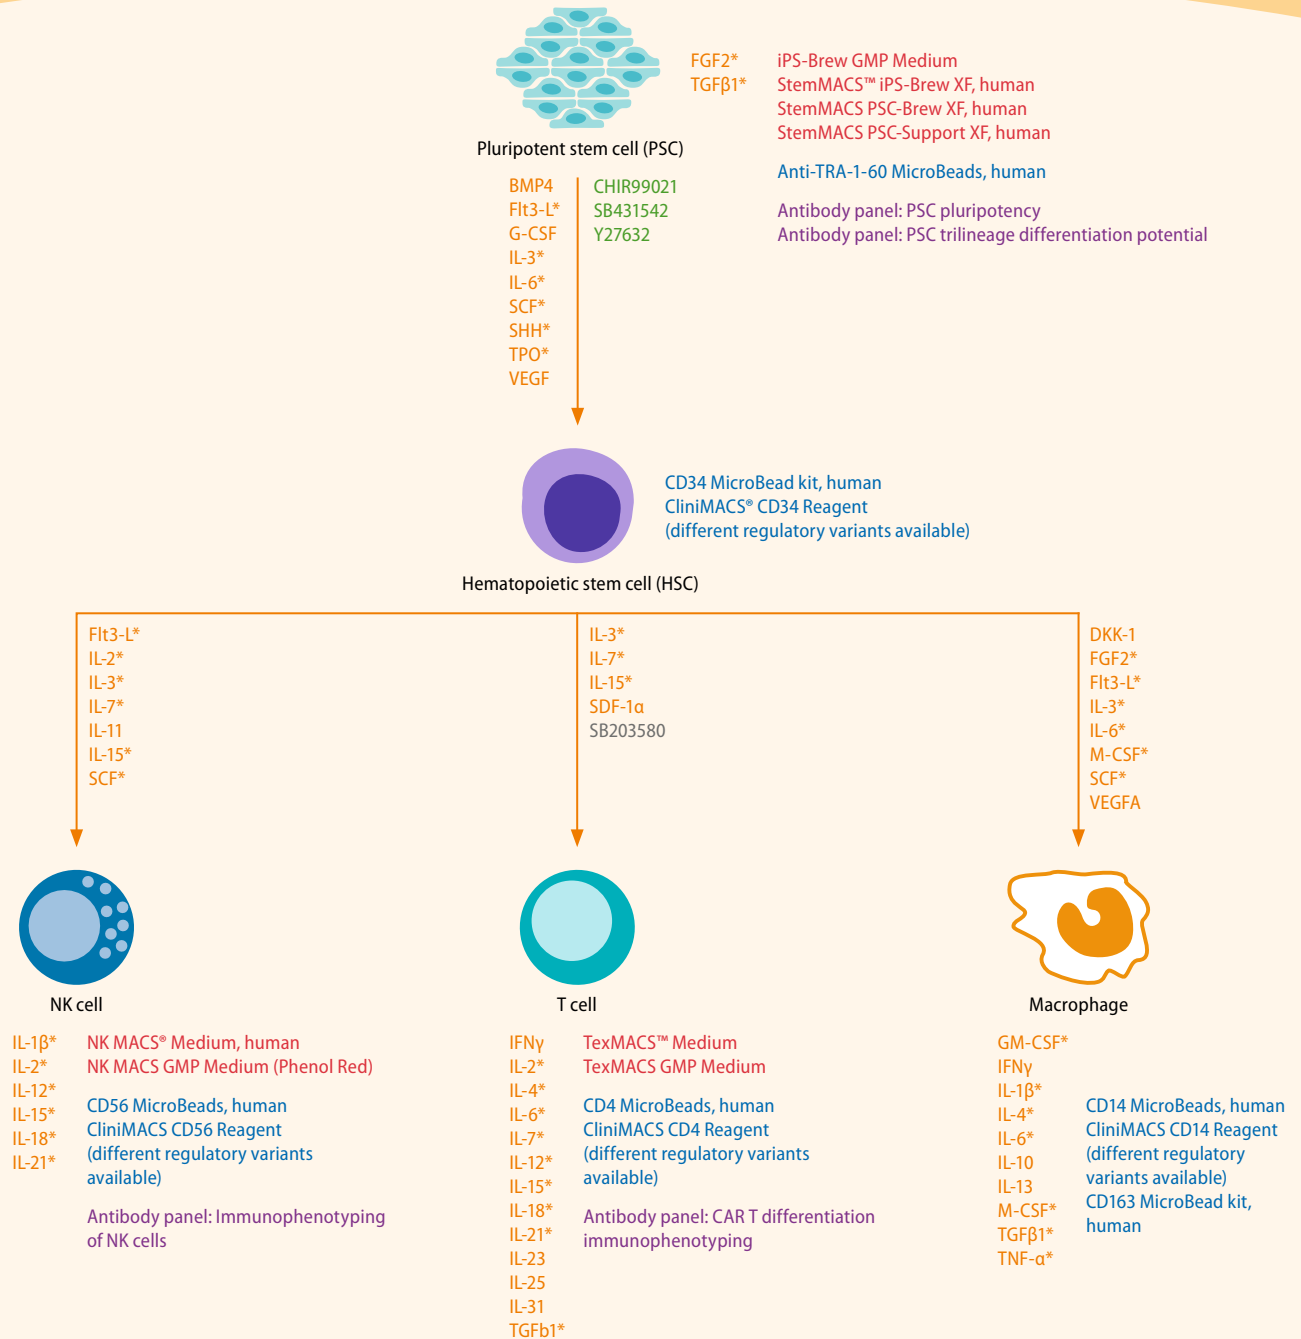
Pluripotent stem cell (PSC)

FGF2*
TGFβ1*

iPS-Brew GMP Medium
StemMACS™ iPS-Brew XF, human
StemMACS PSC-Brew XF, human
StemMACS PSC-Support XF, human

Anti-TRA-1-60 MicroBeads, human

Antibody panel: PSC pluripotency
Antibody panel: PSC trilineage differentiation potential

BMP4
Flt3-L*
G-CSF
IL-3*
IL-6*
SCF*
SHH*
TPO*
VEGF

CHIR99021
SB431542
Y27632

Hematopoietic stem cell (HSC)

CD34 MicroBead kit, human
CliniMACS® CD34 Reagent
(different regulatory variants available)

Flt3-L*
IL-2*
IL-3*
IL-7*
IL-11
IL-15*
SCF*

IL-3*
IL-7*
IL-15*
SDF-1α
SB203580

DKK-1
FGF2*
Flt3-L*
IL-3*
IL-6*
M-CSF*
SCF*
VEGFA

NK cell

IL-1β*
IL-2*
IL-12*
IL-15*
IL-18*
IL-21*

NK MACS® Medium, human
NK MACS GMP Medium (Phenol Red)

CD56 MicroBeads, human
CliniMACS CD56 Reagent
(different regulatory variants available)

Antibody panel: Immunophenotyping of NK cells

T cell

IFNγ
IL-2*
IL-4*
IL-6*
IL-7*
IL-12*
IL-15*
IL-18*
IL-21*
IL-23
IL-25
IL-31
TGFb1*

TexMACS™ Medium
TexMACS GMP Medium

CD4 MicroBeads, human
CliniMACS CD4 Reagent
(different regulatory variants available)

Antibody panel: CAR T differentiation immunophenotyping

Macrophage

GM-CSF*
IFNγ
IL-1β*
IL-4*
IL-6*
IL-10
IL-13
M-CSF*
TGFβ1*
TNF-α*

CD14 MicroBeads, human
CliniMACS CD14 Reagent
(different regulatory variants available)
CD163 MicroBead kit, human